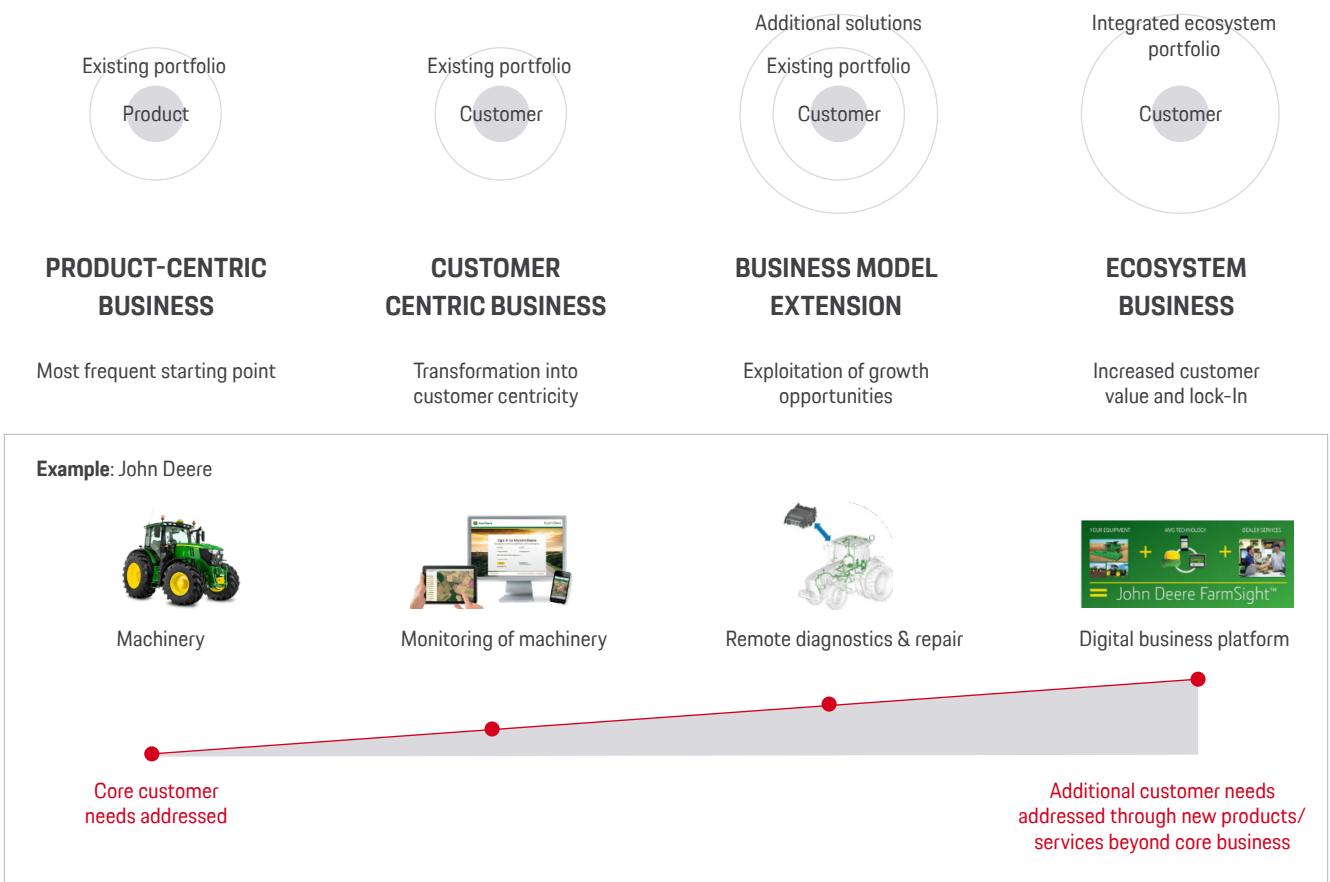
Existing portfolio

Product

PRODUCT-CENTRIC BUSINESS

Most frequent starting point

Existing portfolio

Customer

CUSTOMER CENTRIC BUSINESS

Transformation into customer centricity

Additional solutions

Existing portfolio

Customer

BUSINESS MODEL EXTENSION

Exploitation of growth opportunities

Integrated ecosystem portfolio

Customer

ECOSYSTEM BUSINESS

Increased customer value and lock-In

**Example**: John Deere

Machinery

Monitoring of machinery

Remote diagnostics & repair

YOUR EQUIPMENT + AMS TECHNOLOGY + DEALER SERVICES

= John Deere FarmSight™

Digital business platform

Core customer needs addressed

Additional customer needs addressed through new products/ services beyond core business